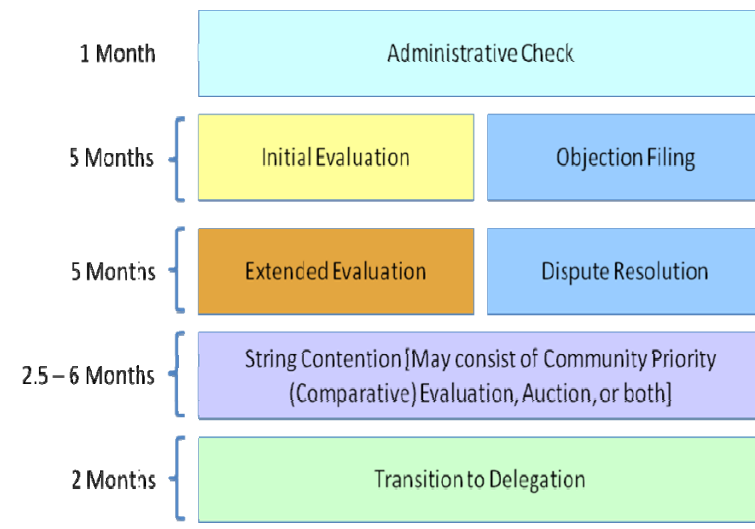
1 Month

Administrative Check

5 Months

Initial Evaluation

Objection Filing

5 Months

Extended Evaluation

Dispute Resolution

2.5 – 6 Months

String Contention [May consist of Community Priority (Comparative) Evaluation, Auction, or both]

2 Months

Transition to Delegation